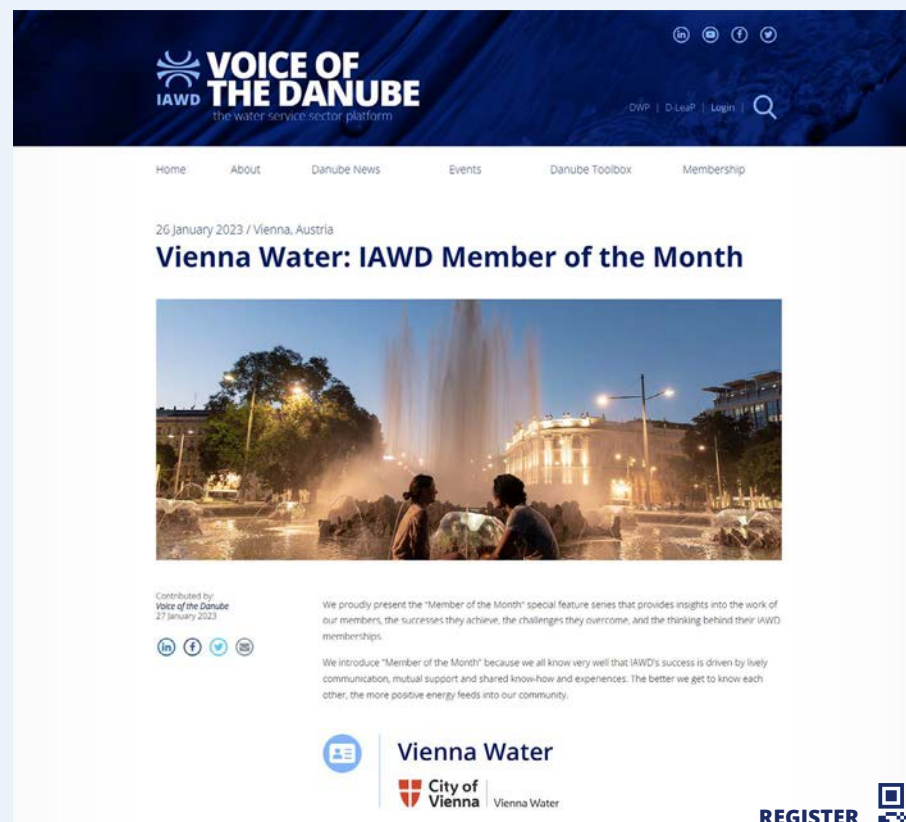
IAWD VOICE OF THE DANUBE
the water service sector platform

DWP | D-LeaP | Login |

Home About Danube News Events Danube Toolbox Membership

26 January 2023 / Vienna, Austria

Vienna Water: IAWD Member of the Month

Contributed by:
Voice of the Danube
27 January 2023

We proudly present the "Member of the Month" special feature series that provides insights into the work of our members, the successes they achieve, the challenges they overcome, and the thinking behind their IAWD memberships.

We introduce "Member of the Month" because we all know very well that IAWD's success is driven by lively communication, mutual support and shared know-how and experiences. The better we get to know each other, the more positive energy feeds into our community.

Vienna Water

City of Vienna | Vienna Water

REGISTER